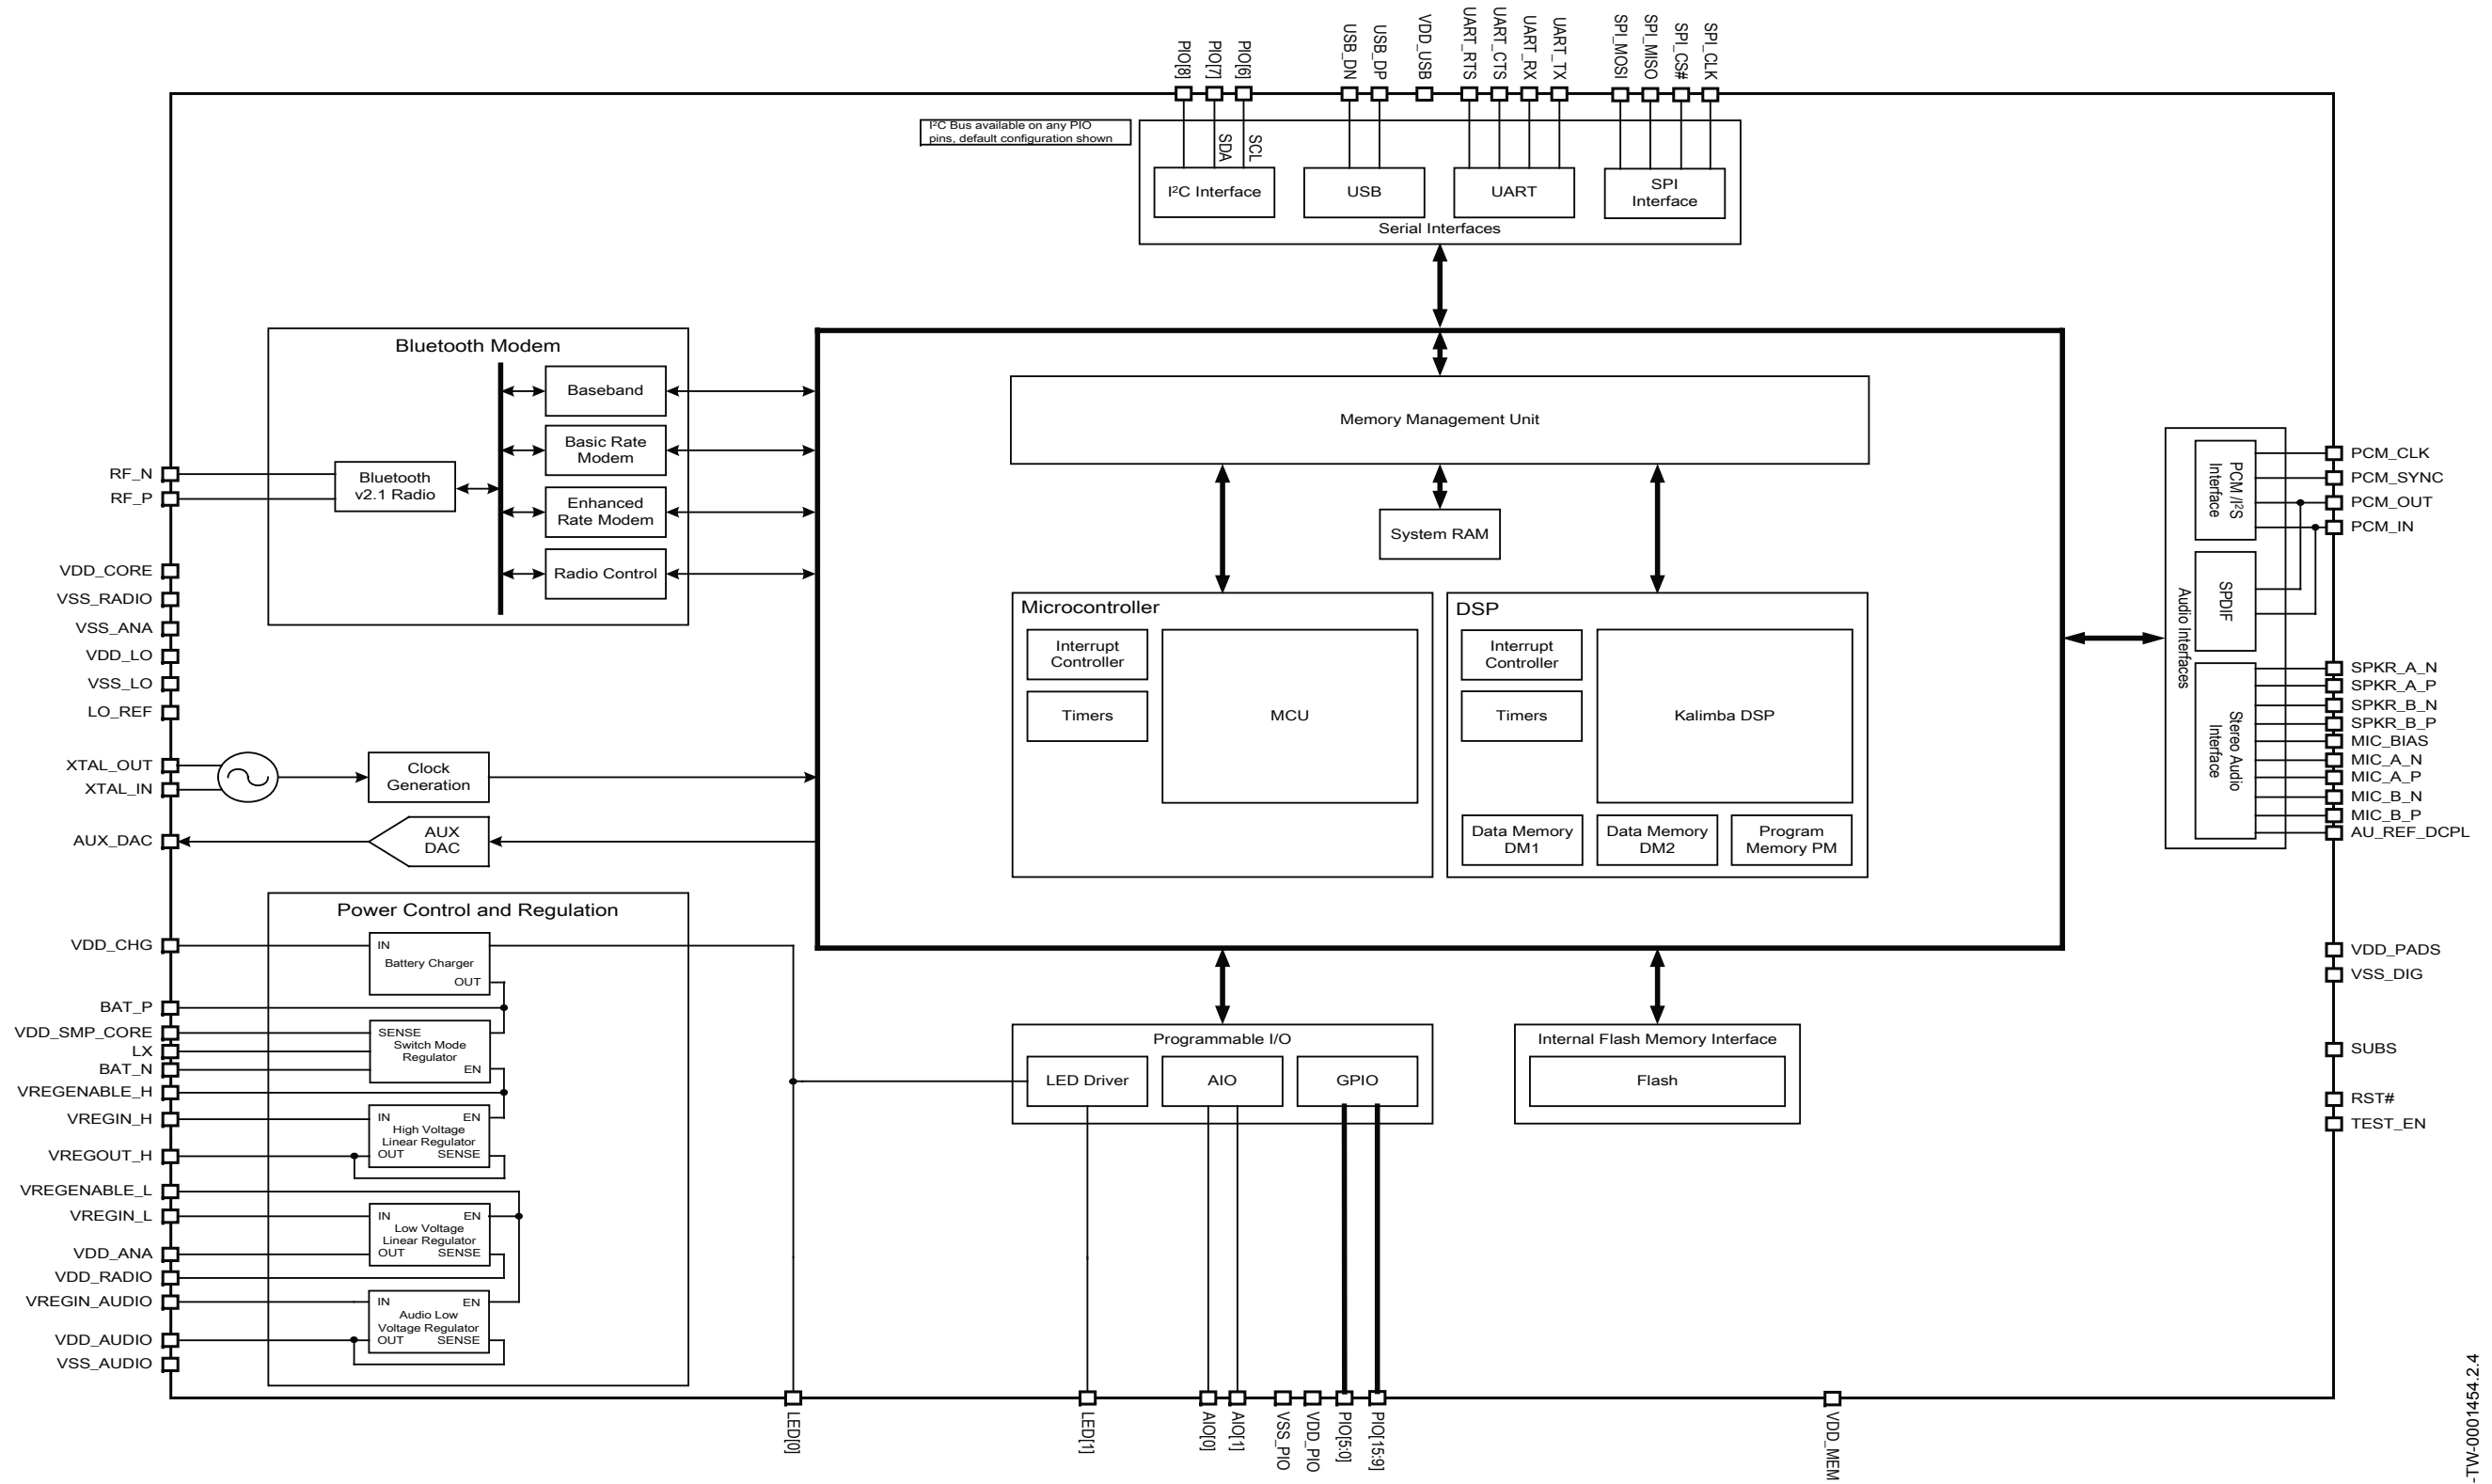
PIO[8] PIO[7] PIO[6] USB_DN USB_DP VDD_USB UART_RTS UART_CTS UART_RX UART_TX SPI_MOSI SPI_MISO SPI_CS# SPI_CLK

I²C Bus available on any PIO pins, default configuration shown

SDA SCL

I²C Interface
USB
UART
SPI Interface
Serial Interfaces

Bluetooth Modem
Baseband
Basic Rate Modem
Enhanced Rate Modem
Radio Control
Bluetooth v2.1 Radio

RF_N
RF_P
VDD_CORE
VSS_RADIO
VSS_ANA
VDD_LO
VSS_LO
LO_REF
XTAL_OUT
XTAL_IN
AUX_DAC

Clock Generation
AUX DAC

Memory Management Unit
System RAM

Microcontroller
Interrupt Controller
Timers
MCU

DSP
Interrupt Controller
Timers
Kalimba DSP
Data Memory DM1
Data Memory DM2
Program Memory PM

Audio Interfaces
PCM /I²S Interface
SPDIF
Stereo Audio Interface

PCM_CLK
PCM_SYNC
PCM_OUT
PCM_IN
SPKR_A_N
SPKR_A_P
SPKR_B_N
SPKR_B_P
MIC_BIAS
MIC_A_N
MIC_A_P
MIC_B_N
MIC_B_P
AU_REF_DCPL

VDD_PADS
VSS_DIG
SUBS
RST#
TEST_EN

Power Control and Regulation
IN
Battery Charger
OUT
SENSE
Switch Mode Regulator
EN
IN EN
High Voltage Linear Regulator
OUT SENSE
IN EN
Low Voltage Linear Regulator
OUT SENSE
IN EN
Audio Low Voltage Regulator
OUT SENSE

VDD_CHG
BAT_P
VDD_SMP_CORE
LX
BAT_N
VREGENABLE_H
VREGIN_H
VREGOUT_H
VREGENABLE_L
VREGIN_L
VDD_ANA
VDD_RADIO
VREGIN_AUDIO
VDD_AUDIO
VSS_AUDIO

Programmable I/O
LED Driver
AIO
GPIO

Internal Flash Memory Interface
Flash

LED[0] LED[1] AIO[0] AIO[1] VSS_PIO VDD_PIO PIO[5:0] PIO[15:9] VDD_MEM

-TW-0001454.2.4